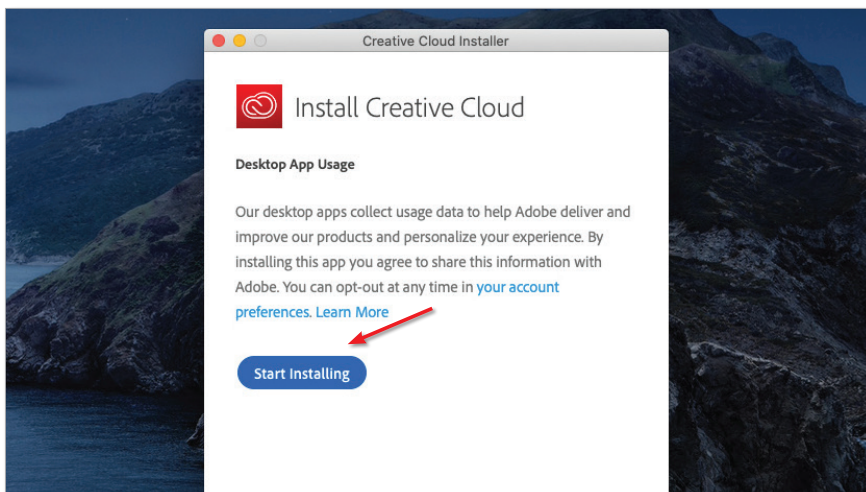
Creative Cloud Installer

Install Creative Cloud

Desktop App Usage

Our desktop apps collect usage data to help Adobe deliver and improve our products and personalize your experience. By installing this app you agree to share this information with Adobe. You can opt-out at any time in your account preferences. Learn More

Start Installing